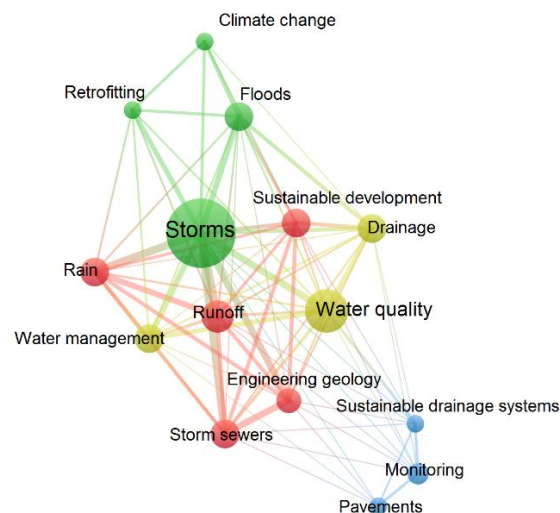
Climate change
Retrofitting
Floods
Sustainable development
Storms
Drainage
Rain
Water quality
Runoff
Water management
Engineering geology
Sustainable drainage systems
Storm sewers
Monitoring
Pavements